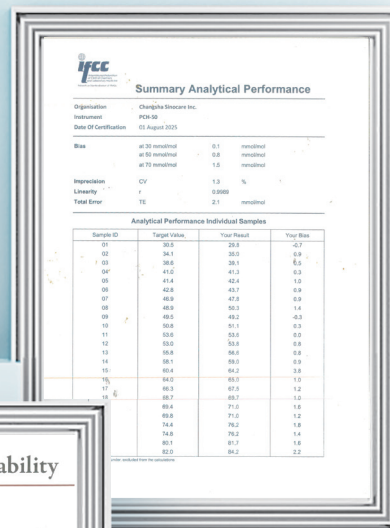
ifcc

Summary Analytical Performance

Organisation Changsha Sinocare Inc.
Instrument PCH-50
Date Of Certification 05 August 2025

Bias at 30 mmol/mol 0.1 mmol/mol
at 50 mmol/mol 0.8 mmol/mol
at 70 mmol/mol 1.5 mmol/mol

Imprecision CV 1.3 %
Linearity r 0.9989
Total Error TE 2.1 mmol/mol

Analytical Performance Individual Samples

| Sample ID | Target Value | Your Result | Your Bias |
|---|---|---|---|
| 01 | 30.5 | 29.8 | -0.7 |
| 02 | 34.1 | 35.0 | 0.9 |
| 03 | 38.6 | 39.1 | 0.5 |
| 04 | 41.0 | 41.3 | 0.3 |
| 05 | 41.4 | 42.4 | 1.0 |
| 06 | 42.8 | 43.7 | 0.9 |
| 07 | 46.9 | 47.8 | 0.9 |
| 08 | 48.9 | 50.3 | 1.4 |
| 09 | 49.5 | 49.2 | -0.3 |
| 10 | 50.8 | 51.1 | 0.3 |
| 11 | 53.6 | 53.6 | 0.0 |
| 12 | 53.0 | 53.8 | 0.8 |
| 13 | 55.8 | 56.6 | 0.8 |
| 14 | 58.1 | 59.0 | 0.9 |
| 15 | 60.4 | 64.2 | 3.8 |
| 16 | 64.0 | 65.0 | 1.0 |
| 17 | 66.3 | 67.5 | 1.2 |
| 18 | 68.7 | 69.7 | 1.0 |
| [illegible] | 69.4 | 71.0 | 1.6 |
| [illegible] | 69.8 | 71.0 | 1.2 |
| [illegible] | 74.4 | 76.2 | 1.8 |
| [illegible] | 74.8 | 76.2 | 1.4 |
| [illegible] | 80.1 | 81.7 | 1.6 |
| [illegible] | 82.0 | 84.2 | 2.2 |

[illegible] outlier, excluded from the calculation

ability